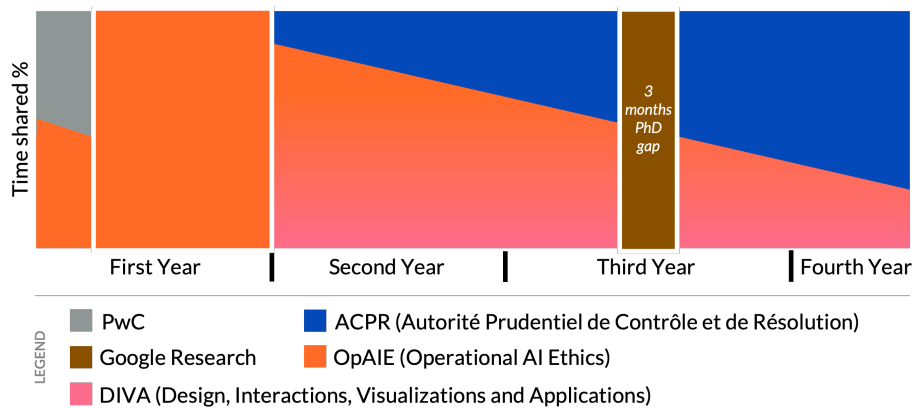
Time shared %

3 months PhD gap

First Year | Second Year | Third Year | Fourth Year

LEGEND

PwC
ACPR (Autorité Prudentiel de Contrôle et de Résolution)
Google Research
OpAIE (Operational AI Ethics)
DIVA (Design, Interactions, Visualizations and Applications)